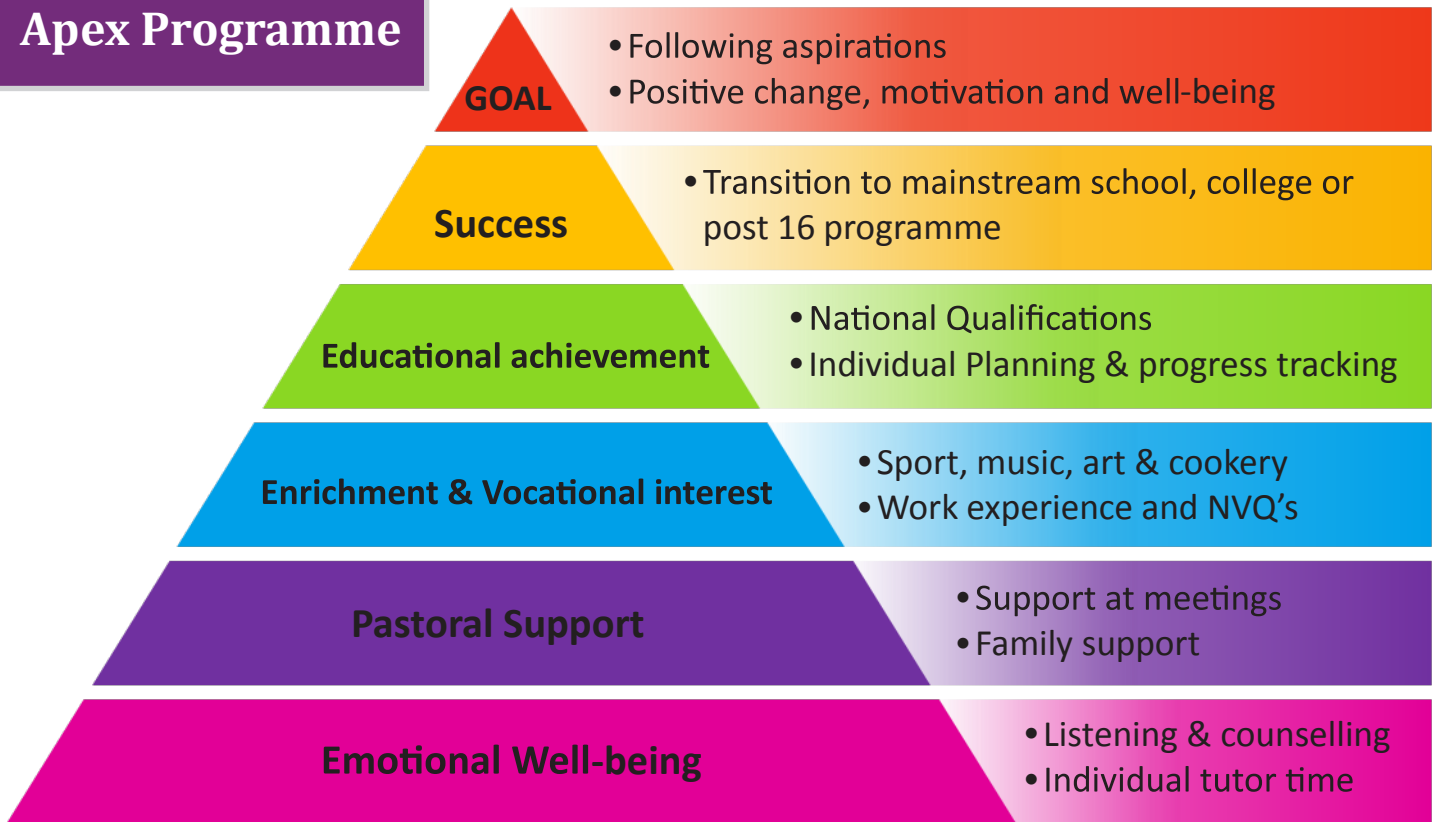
Apex Programme

GOAL

• Following aspirations
• Positive change, motivation and well-being

Success

• Transition to mainstream school, college or post 16 programme

Educational achievement

• National Qualifications
• Individual Planning & progress tracking

Enrichment & Vocational interest

• Sport, music, art & cookery
• Work experience and NVQ's

Pastoral Support

• Support at meetings
• Family support

Emotional Well-being

• Listening & counselling
• Individual tutor time